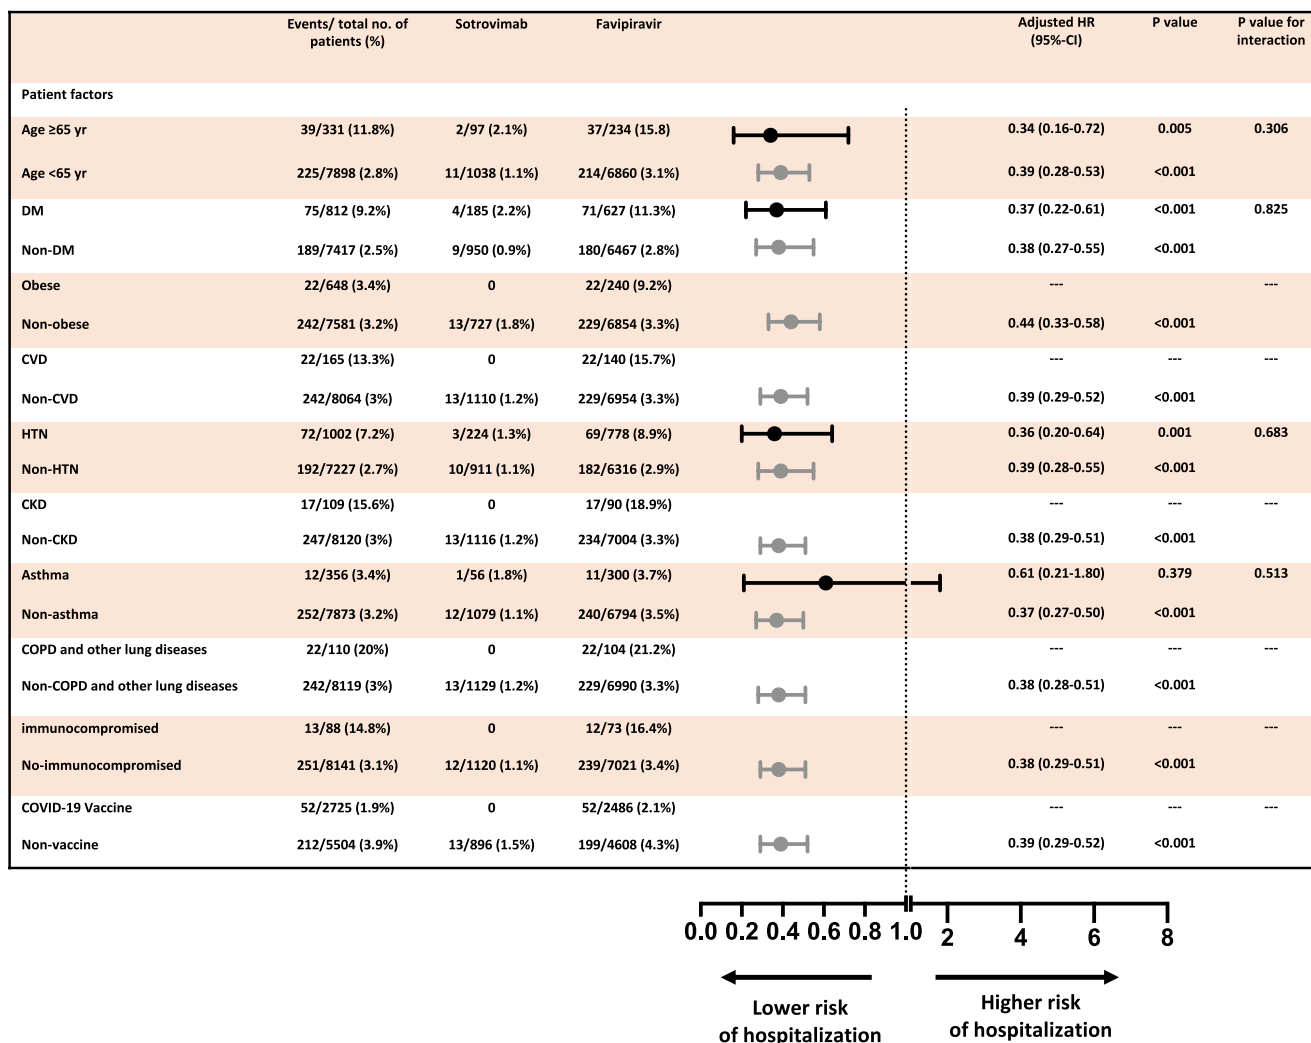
| | Events/ total no. of patients (%) | Sotrovimab | Favipiravir | Adjusted HR (95%-CI) | P value | P value for interaction |
|---|---|---|---|---|---|---|
| Patient factors | | | | | | |
| Age ≥65 yr | 39/331 (11.8%) | 2/97 (2.1%) | 37/234 (15.8) | 0.34 (0.16-0.72) | 0.005 | 0.306 |
| Age <65 yr | 225/7898 (2.8%) | 11/1038 (1.1%) | 214/6860 (3.1%) | 0.39 (0.28-0.53) | <0.001 | |
| DM | 75/812 (9.2%) | 4/185 (2.2%) | 71/627 (11.3%) | 0.37 (0.22-0.61) | <0.001 | 0.825 |
| Non-DM | 189/7417 (2.5%) | 9/950 (0.9%) | 180/6467 (2.8%) | 0.38 (0.27-0.55) | <0.001 | |
| Obese | 22/648 (3.4%) | 0 | 22/240 (9.2%) | --- | | --- |
| Non-obese | 242/7581 (3.2%) | 13/727 (1.8%) | 229/6854 (3.3%) | 0.44 (0.33-0.58) | <0.001 | |
| CVD | 22/165 (13.3%) | 0 | 22/140 (15.7%) | --- | --- | --- |
| Non-CVD | 242/8064 (3%) | 13/1110 (1.2%) | 229/6954 (3.3%) | 0.39 (0.29-0.52) | <0.001 | |
| HTN | 72/1002 (7.2%) | 3/224 (1.3%) | 69/778 (8.9%) | 0.36 (0.20-0.64) | 0.001 | 0.683 |
| Non-HTN | 192/7227 (2.7%) | 10/911 (1.1%) | 182/6316 (2.9%) | 0.39 (0.28-0.55) | <0.001 | |
| CKD | 17/109 (15.6%) | 0 | 17/90 (18.9%) | --- | --- | --- |
| Non-CKD | 247/8120 (3%) | 13/1116 (1.2%) | 234/7004 (3.3%) | 0.38 (0.29-0.51) | <0.001 | |
| Asthma | 12/356 (3.4%) | 1/56 (1.8%) | 11/300 (3.7%) | 0.61 (0.21-1.80) | 0.379 | 0.513 |
| Non-asthma | 252/7873 (3.2%) | 12/1079 (1.1%) | 240/6794 (3.5%) | 0.37 (0.27-0.50) | <0.001 | |
| COPD and other lung diseases | 22/110 (20%) | 0 | 22/104 (21.2%) | --- | --- | --- |
| Non-COPD and other lung diseases | 242/8119 (3%) | 13/1129 (1.2%) | 229/6990 (3.3%) | 0.38 (0.28-0.51) | <0.001 | |
| immunocompromised | 13/88 (14.8%) | 0 | 12/73 (16.4%) | --- | --- | --- |
| No-immunocompromised | 251/8141 (3.1%) | 12/1120 (1.1%) | 239/7021 (3.4%) | 0.38 (0.29-0.51) | <0.001 | |
| COVID-19 Vaccine | 52/2725 (1.9%) | 0 | 52/2486 (2.1%) | --- | --- | --- |
| Non-vaccine | 212/5504 (3.9%) | 13/896 (1.5%) | 199/4608 (4.3%) | 0.39 (0.29-0.52) | <0.001 | |

0.0 0.2 0.4 0.6 0.8 1.0 2 4 6 8

Lower risk of hospitalization

Higher risk of hospitalization